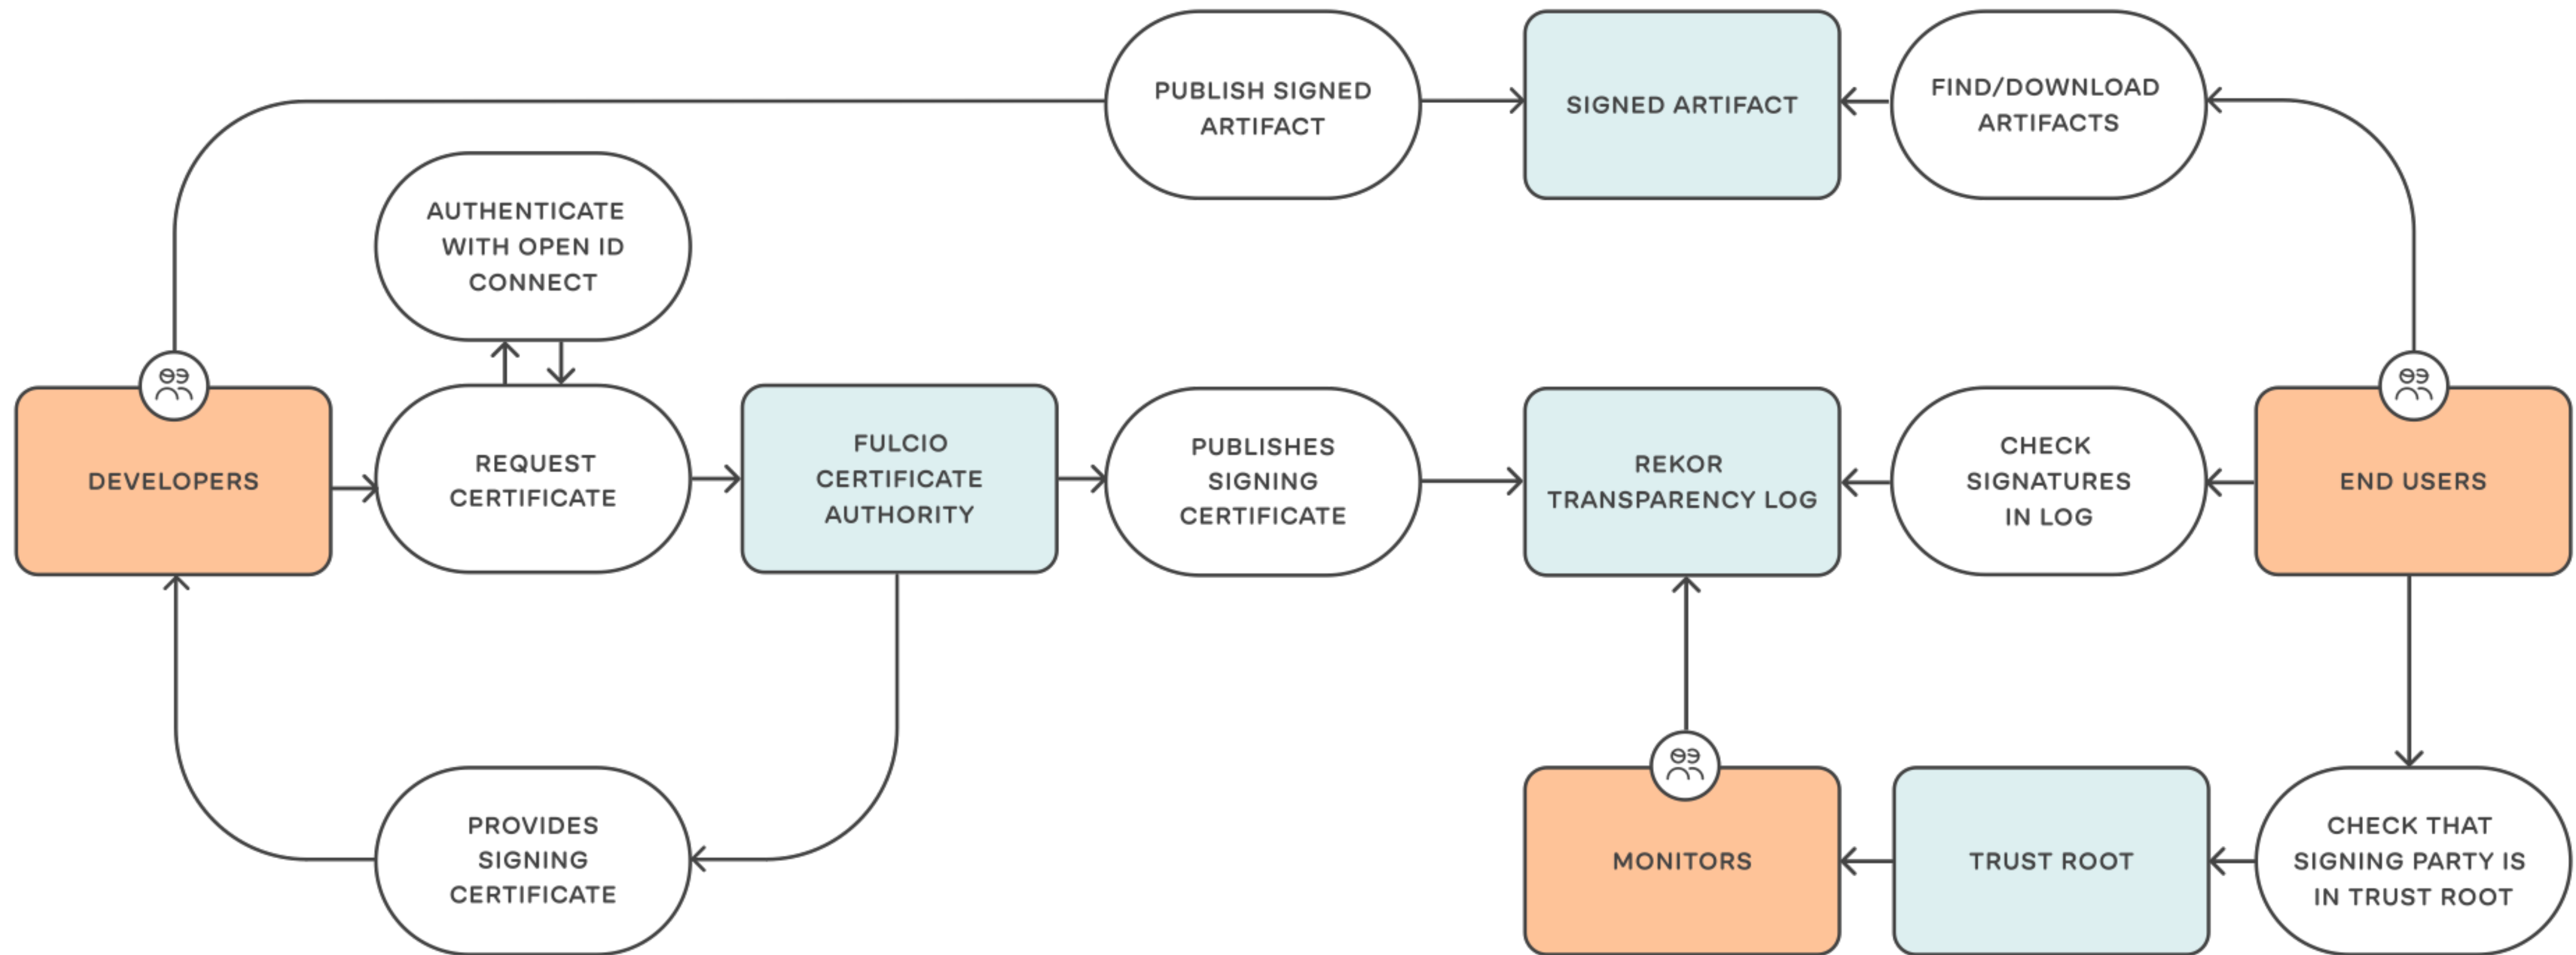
PUBLISH SIGNED ARTIFACT

SIGNED ARTIFACT

FIND/DOWNLOAD ARTIFACTS

AUTHENTICATE WITH OPEN ID CONNECT

DEVELOPERS

REQUEST CERTIFICATE

FULCIO CERTIFICATE AUTHORITY

PUBLISHES SIGNING CERTIFICATE

REKOR TRANSPARENCY LOG

CHECK SIGNATURES IN LOG

END USERS

PROVIDES SIGNING CERTIFICATE

MONITORS

TRUST ROOT

CHECK THAT SIGNING PARTY IS IN TRUST ROOT